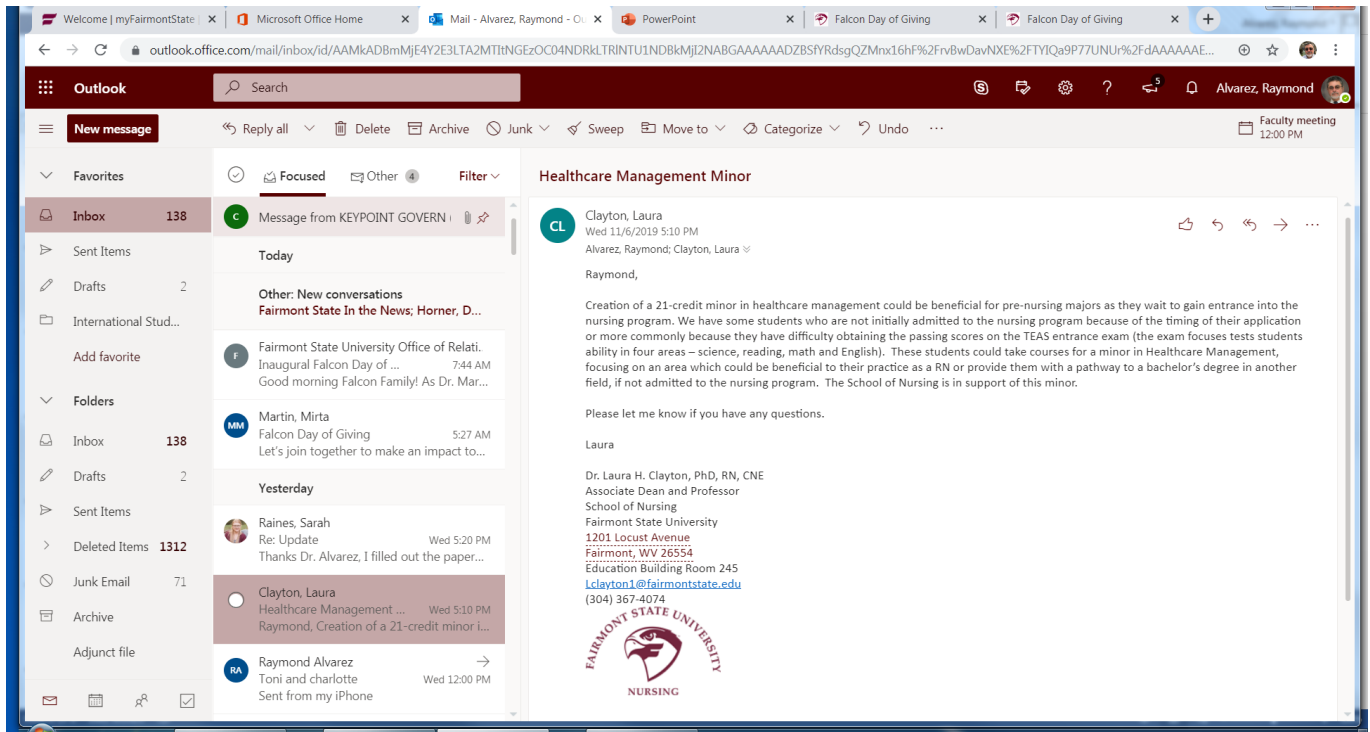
Welcome | myFairmontState | ×
Microsoft Office Home ×
Mail - Alvarez, Raymond - O ×
PowerPoint ×
Falcon Day of Giving ×
Falcon Day of Giving ×
+

outlook.office.com/mail/inbox/id/AAMkADBmMjE4Y2E3LTA2MTItNGEzOC04NDRkLTRlNTU1NDBkMjI2NABGAAAAAADZBSfYRdsgQZMnx16hF%2FrvBwDavNXE%2FTYIQa9P77UNUr%2FdAAAAAE...

Outlook
Search
Alvarez, Raymond

New message
Reply all
Delete
Archive
Junk
Sweep
Move to
Categorize
Undo
...
Faculty meeting
12:00 PM

Favorites
Inbox 138
Sent Items
Drafts 2
International Stud...
Add favorite
Folders
Inbox 138
Drafts 2
Sent Items
Deleted Items 1312
Junk Email 71
Archive
Adjunct file

Focused
Other 4
Filter

C Message from KEYPOINT GOVERN

Today

Other: New conversations
Fairmont State In the News; Horner, D...

F Fairmont State University Office of Relati...
Inaugural Falcon Day of ... 7:44 AM
Good morning Falcon Family! As Dr. Mar...

MM Martin, Mirta
Falcon Day of Giving 5:27 AM
Let's join together to make an impact to...

Yesterday

Raines, Sarah
Re: Update Wed 5:20 PM
Thanks Dr. Alvarez, I filled out the paper...

Clayton, Laura
Healthcare Management ... Wed 5:10 PM
Raymond, Creation of a 21-credit minor i...

RA Raymond Alvarez
Toni and charlotte Wed 12:00 PM
Sent from my iPhone

Healthcare Management Minor

CL Clayton, Laura
Wed 11/6/2019 5:10 PM
Alvarez, Raymond; Clayton, Laura

Raymond,

Creation of a 21-credit minor in healthcare management could be beneficial for pre-nursing majors as they wait to gain entrance into the nursing program. We have some students who are not initially admitted to the nursing program because of the timing of their application or more commonly because they have difficulty obtaining the passing scores on the TEAS entrance exam (the exam focuses tests students ability in four areas – science, reading, math and English). These students could take courses for a minor in Healthcare Management, focusing on an area which could be beneficial to their practice as a RN or provide them with a pathway to a bachelor's degree in another field, if not admitted to the nursing program. The School of Nursing is in support of this minor.

Please let me know if you have any questions.

Laura

Dr. Laura H. Clayton, PhD, RN, CNE
Associate Dean and Professor
School of Nursing
Fairmont State University
1201 Locust Avenue
Fairmont, WV 26554
Education Building Room 245
Lclayton1@fairmontstate.edu
(304) 367-4074

FAIRMONT STATE UNIVERSITY
NURSING